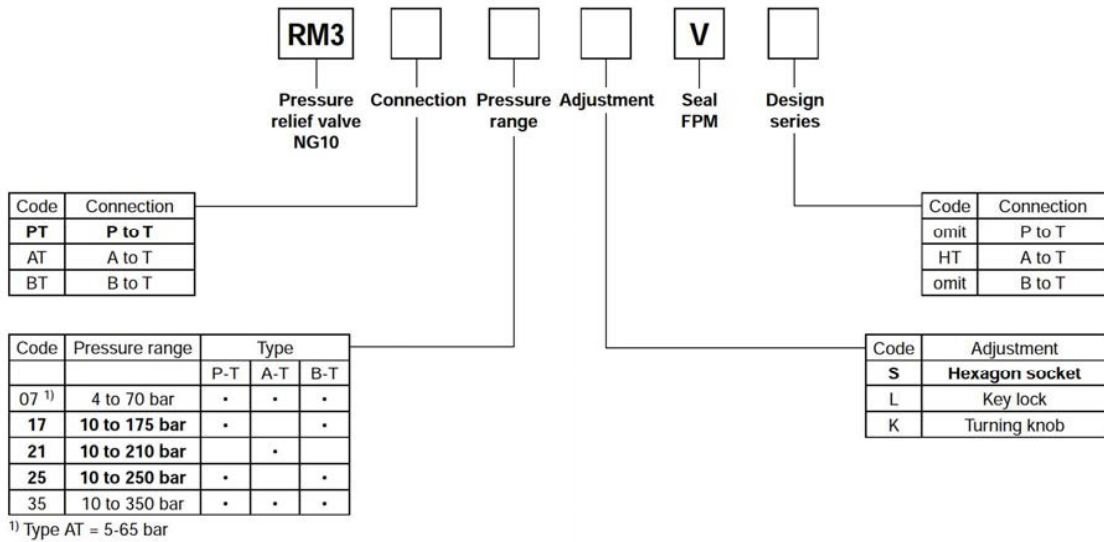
RM3 V

Pressure relief valve NG10

Connection

Pressure range

Adjustment

Seal FPM

Design series

| Code | Connection |
|---|---|
| **PT** | **P to T** |
| AT | A to T |
| BT | B to T |

| Code | Connection |
|---|---|
| omit | P to T |
| HT | A to T |
| omit | B to T |

| Code | Pressure range | Type | | |
|---|---|---|---|---|
| | | P-T | A-T | B-T |
| 07 $^{1)}$ | 4 to 70 bar | • | • | • |
| **17** | **10 to 175 bar** | • | | • |
| **21** | **10 to 210 bar** | | • | |
| **25** | **10 to 250 bar** | • | | • |
| 35 | 10 to 350 bar | • | • | • |

$^{1)}$ Type AT = 5-65 bar

| Code | Adjustment |
|---|---|
| **S** | **Hexagon socket** |
| L | Key lock |
| K | Turning knob |